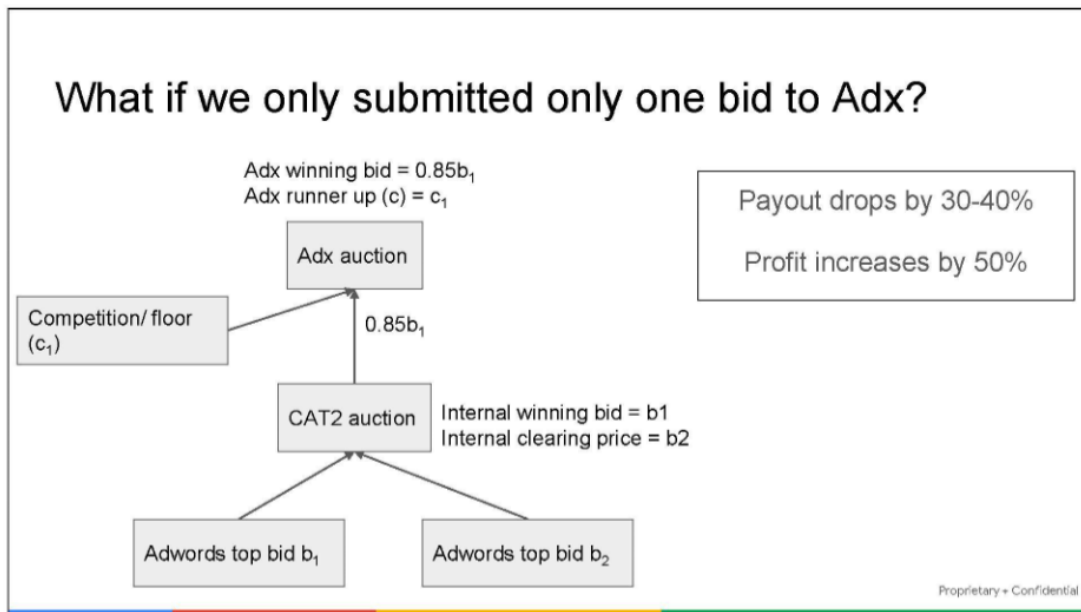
What if we only submitted only one bid to Adx?

Adx winning bid = $0.85b_1$
Adx runner up (c) = $c_1$

Payout drops by 30-40%

Profit increases by 50%

Adx auction

Competition/ floor ($c_1$)

$0.85b_1$

CAT2 auction

Internal winning bid = b1
Internal clearing price = b2

Adwords top bid $b_1$

Adwords top bid $b_2$

Proprietary + Confidential